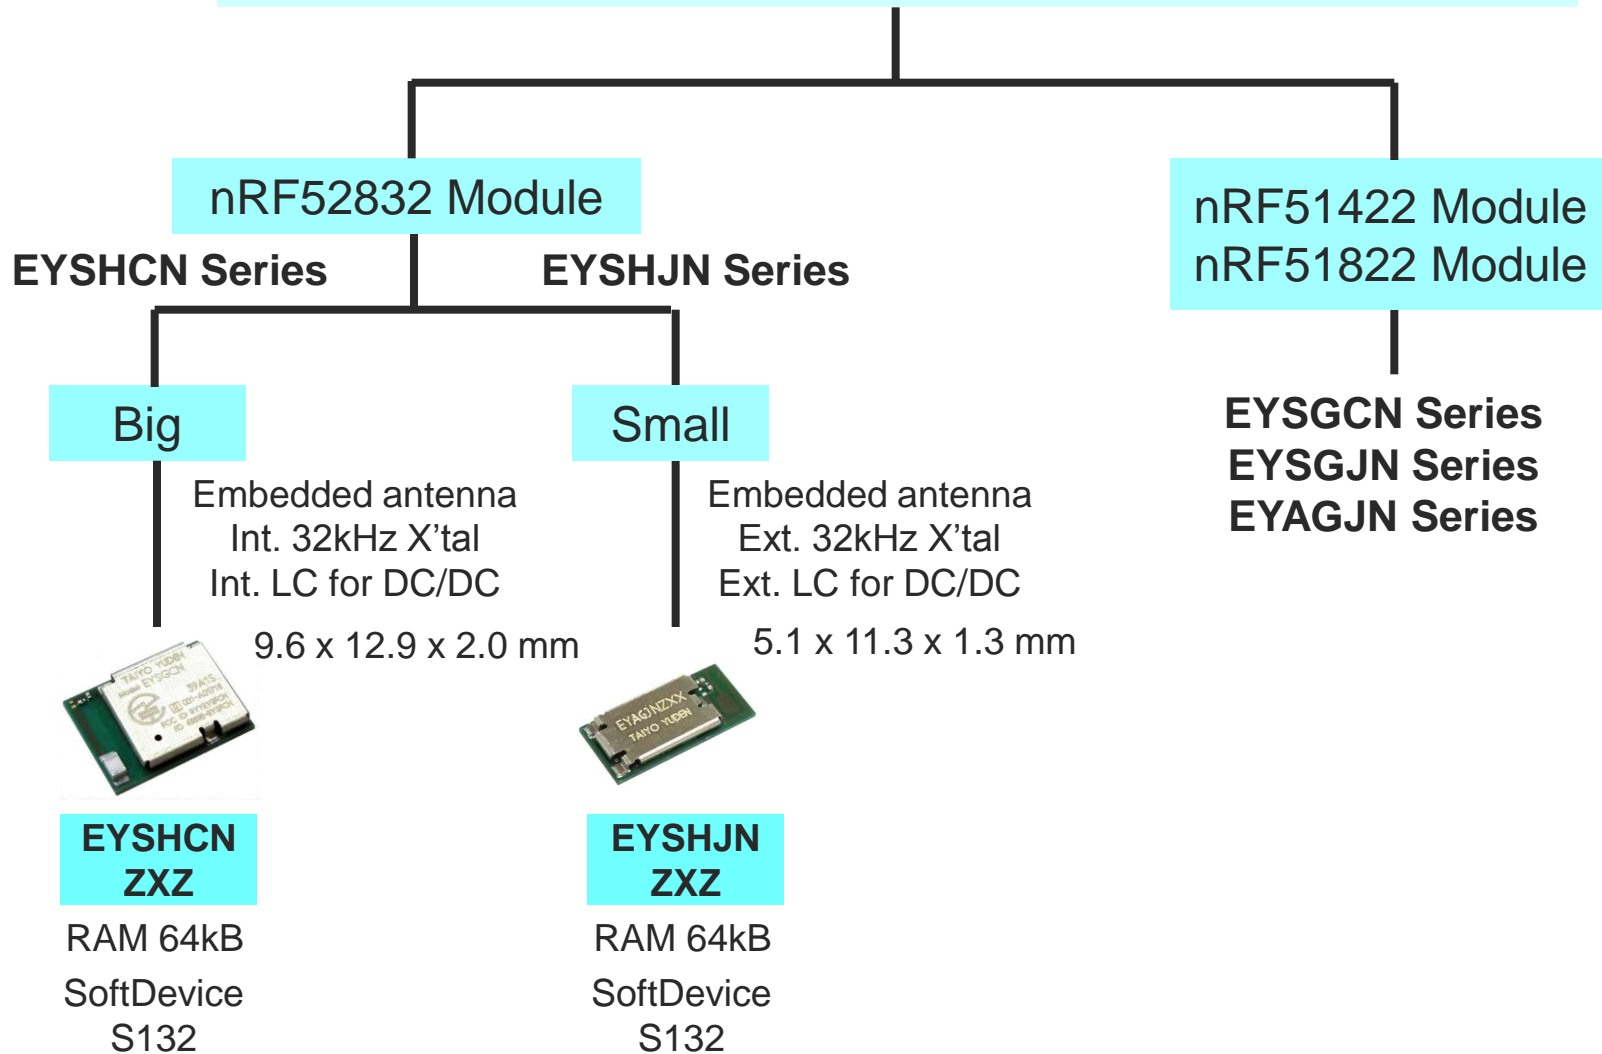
nRF52832 Module

EYSHCN Series

EYSHJN Series

nRF51422 Module
nRF51822 Module

Big

Small

EYSGCN Series
EYSGJN Series
EYAGJN Series

Embedded antenna
Int. 32kHz X'tal
Int. LC for DC/DC

9.6 x 12.9 x 2.0 mm

Embedded antenna
Ext. 32kHz X'tal
Ext. LC for DC/DC

5.1 x 11.3 x 1.3 mm

TAIYO YUDEN
EYSGCN

EYAGJNZXX
TAIYO YUDEN

EYSHCN
ZXZ

RAM 64kB

SoftDevice
S132

EYSHJN
ZXZ

RAM 64kB

SoftDevice
S132